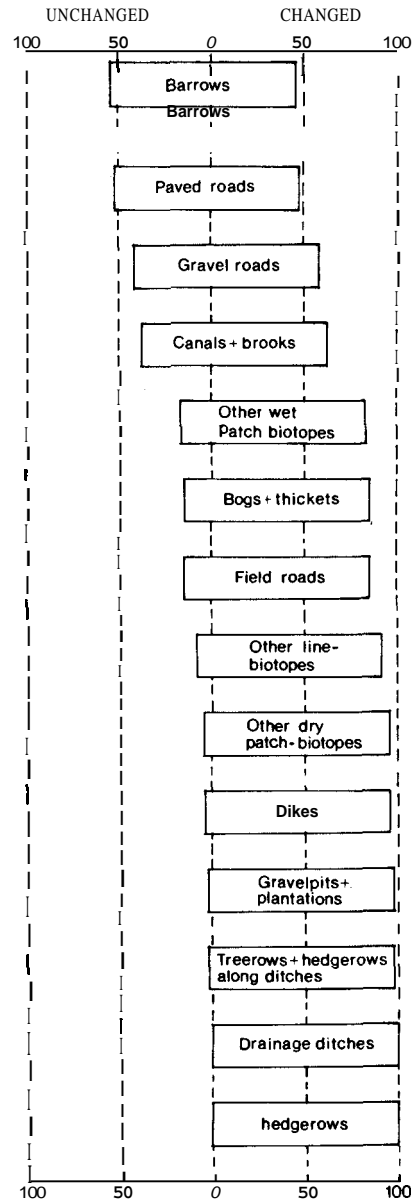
UNCHANGED CHANGED

100 50 0 50 100

Barrows
Barrows

Paved roads

Gravel roads

Canals + brooks

Other wet Patch biotopes

Bogs + thickets

Field roads

Other line-biotopes

Other dry patch-biotopes

Dikes

Gravelpits + plantations

Treerows + hedgerows along ditches

Drainage ditches

hedgerows

100 50 0 50 100